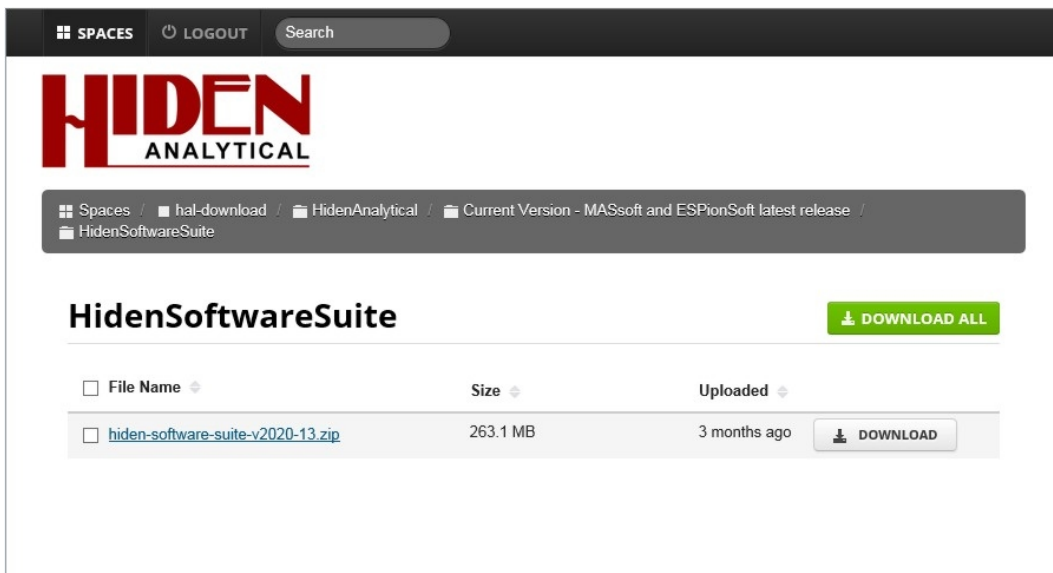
SPACES LOGOUT Search

HIDEN ANALYTICAL

Spaces / hal-download / HidenAnalytical / Current Version - MASsoft and ESPionSoft latest release / HidenSoftwareSuite

HidenSoftwareSuite

DOWNLOAD ALL

| File Name | Size | Uploaded | |
|---|---|---|---|
| hiden-software-suite-v2020-13.zip | 263.1 MB | 3 months ago | DOWNLOAD |